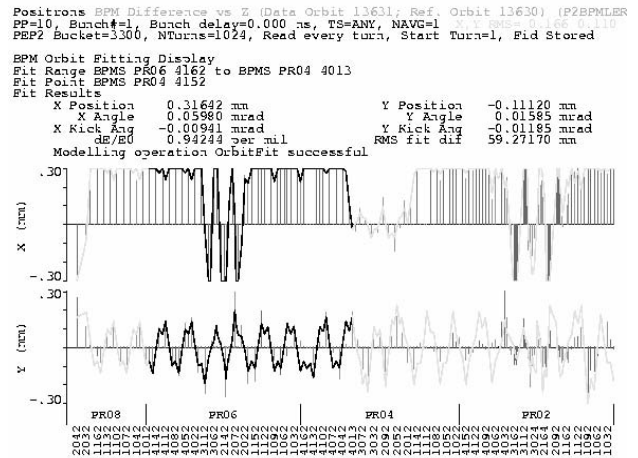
Positrons BPM Difference vs Z (Data Orbit 13631; Ref. Orbit 13630) (P2BPMLER
PP=10, Bunch#=1, Bunch delay=0.000 ns, TS=ANY, NAVG=1 X,Y RMS= 0.166 0.110
PEP2 Bucket=3300, NTurns=1024, Read every turn, Start Turn=1, Fid Stored

BPM Orbit Fitting Display
Fit Range BPMS PR06 4162 to BPMS PR04 4013
Fit Point BPMS PR04 4152
Fit Results

| | | | |
|---|---|---|---|
| X Position | 0.31642 mm | Y Position | -0.11120 mm |
| X Angle | 0.05980 mrad | Y Angle | 0.01585 mrad |
| X Kick Ang | -0.00941 mrad | Y Kick Ang | -0.01185 mrad |
| dE/E0 | 0.94244 per mil | RMS fit dif | 59.27170 mm |

Modelling operation OrbitFit successful

.30
X (mm)
-.30
.30
Y (mm)
-.30

PR08 PR06 PR04 PR02

2042 2032 1132 1122 1102 1042 1012 4112 4142 4052 4012 3112 3062 3022 2072 2122 1152 1122 1092 1062 1032 4162 4132 4102 4072 4042 4013 3072 3032 2052 2092 2142 1112 1142 1082 1052 1022 4152 4122 4092 4062 4032 3102 3052 3012 2062 2092 2132 1162 1132 1102 1062 1032